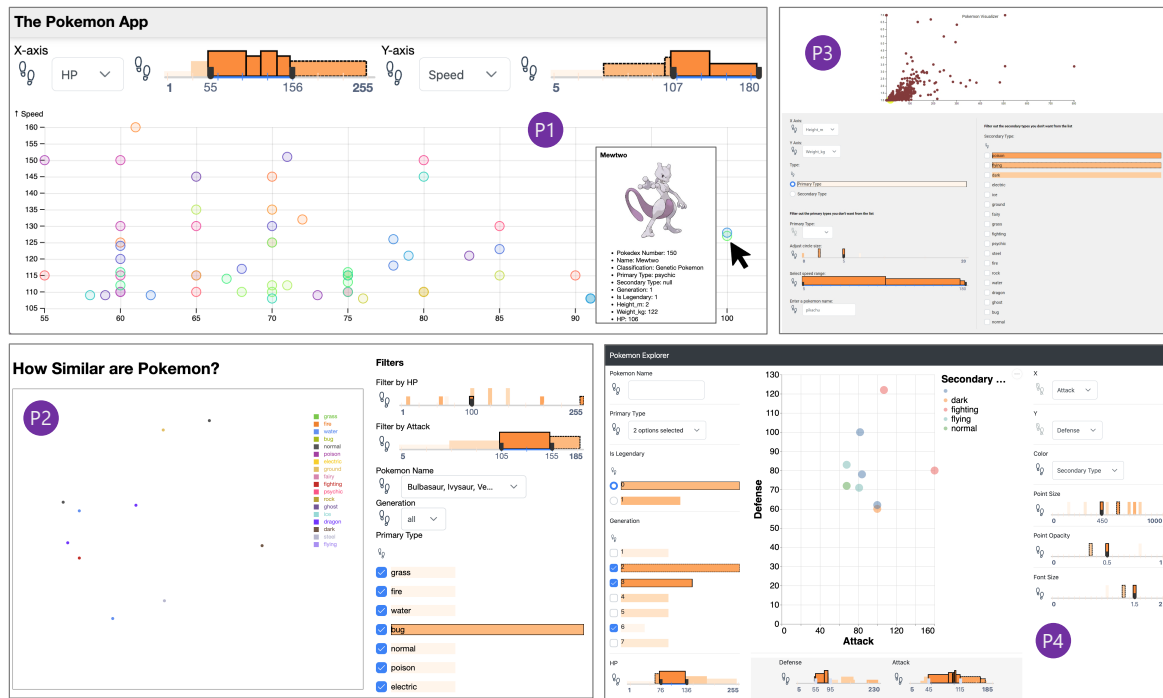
The Pokemon App

X-axis

HP

1 55 156 255

Y-axis

Speed

5 107 180

↑ Speed

160
155
150
145
140
135
130
125
120
115
110
105

55 60 65 70 75 80 85 90 100

P1

Mewtwo

- Pokedex Number: 150
- Name: Mewtwo
- Classification: Genetic Pokemon
- Primary Type: psychic
- Secondary Type: null
- Generation: 1
- Is Legendary: 1
- Height_m: 2
- Weight_kg: 122
- HP: 106

P3

Pokemon Visualizer

X Axis:
Height_m

Y Axis:
Weight_kg

Type:
Primary Type
Secondary Type

Filter out the primary types you don't want from the list

Primary Type:

Adjust circle size:

Select speed range:

Enter a pokemon name:
pikachu

Filter out the secondary types you don't want from the list

Secondary Type:

poison
flying
dark
electric
ice
ground
fairy
grass
fighting
psychic
steel
fire
rock
water
dragon
ghost
bug
normal

How Similar are Pokemon?

P2

grass
fire
water
bug
normal
poison
electric
ground
fairy
fighting
psychic
rock
ghost
ice
dragon
dark
steel
flying

Filters

Filter by HP

1 100 255

Filter by Attack

5 105 155 185

Pokemon Name

Bulbasaur, Ivysaur, Ve...

Generation

all

Primary Type

grass
fire
water
bug
normal
poison
electric

Pokemon Explorer

Pokemon Name

Primary Type

2 options selected

Is Legendary

0
1

Generation

1
2
3
4
5
6
7

HP

1 76 136 255

130
120
110
100
90
80
70
60
50
40
30
20
10
0

Defense

0 40 80 120 160

Attack

Secondary ...

dark
fighting
flying
normal

Defense

5 55 95 230

Attack

5 45 115 185

X

Attack

Y

Defense

Color

Secondary Type

Point Size

0 450 1000

Point Opacity

0 0.5 1

Font Size

0 1.5 2

P4